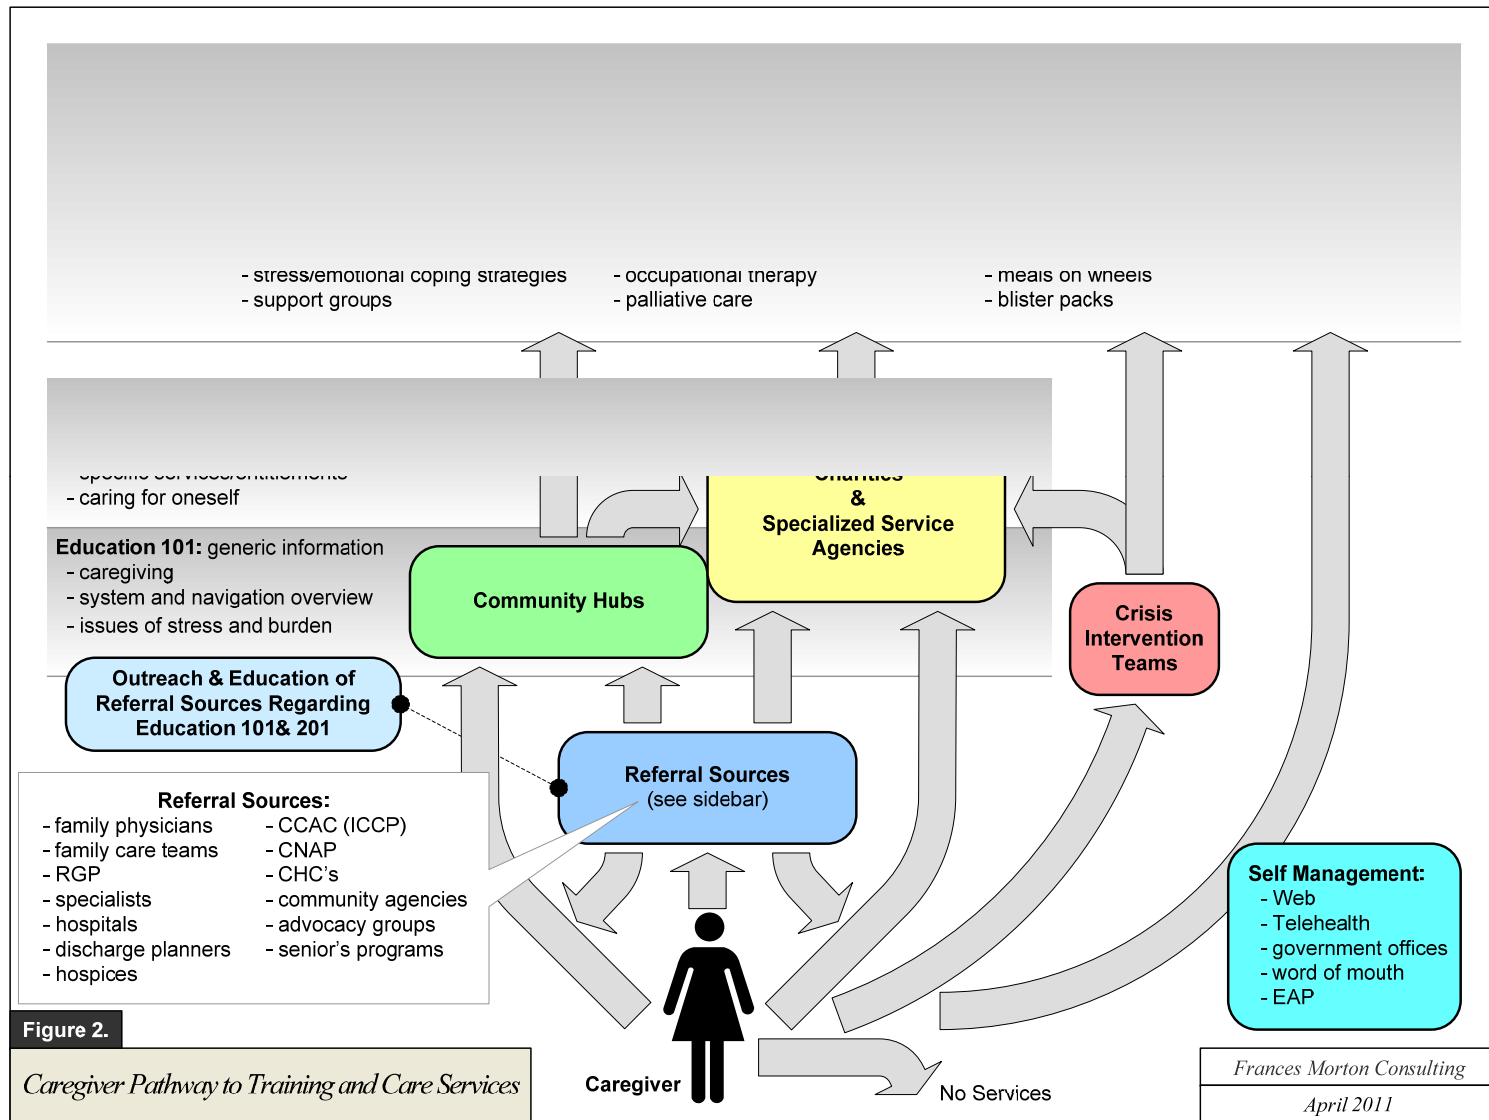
- stress/emotional coping strategies
- support groups

- occupational therapy
- palliative care

- meals on wheels
- blister packs

- caring for oneself

Education 101: generic information
- caregiving
- system and navigation overview
- issues of stress and burden

&
Specialized Service Agencies

Community Hubs

Crisis Intervention Teams

Outreach & Education of Referral Sources Regarding Education 101& 201

Referral Sources
(see sidebar)

Referral Sources:
- family physicians
- family care teams
- RGP
- specialists
- hospitals
- discharge planners
- hospices
- CCAC (ICCP)
- CNAP
- CHC's
- community agencies
- advocacy groups
- senior's programs

Self Management:
- Web
- Telehealth
- government offices
- word of mouth
- EAP

Figure 2.

Caregiver Pathway to Training and Care Services

Caregiver

No Services

Frances Morton Consulting
April 2011